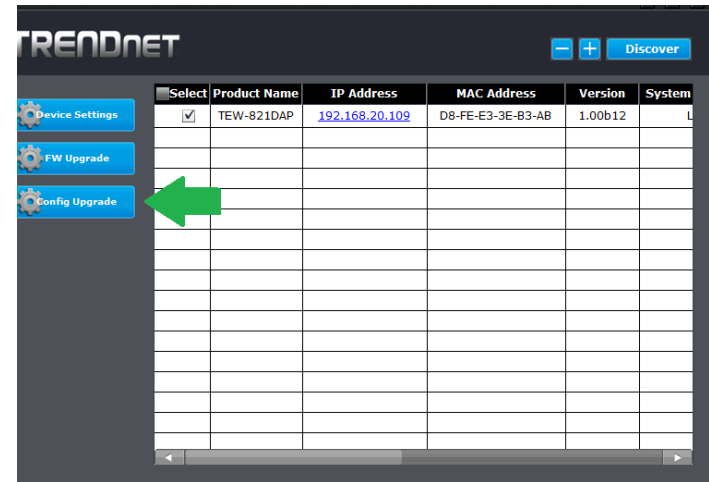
TRENDnET

Discover

Device Settings

FW Upgrade

Config Upgrade

| Select | Product Name | IP Address | MAC Address | Version | System |
|---|---|---|---|---|---|
| ✓ | TEW-821DAP | 192.168.20.109 | D8-FE-E3-3E-B3-AB | 1.00b12 | L |